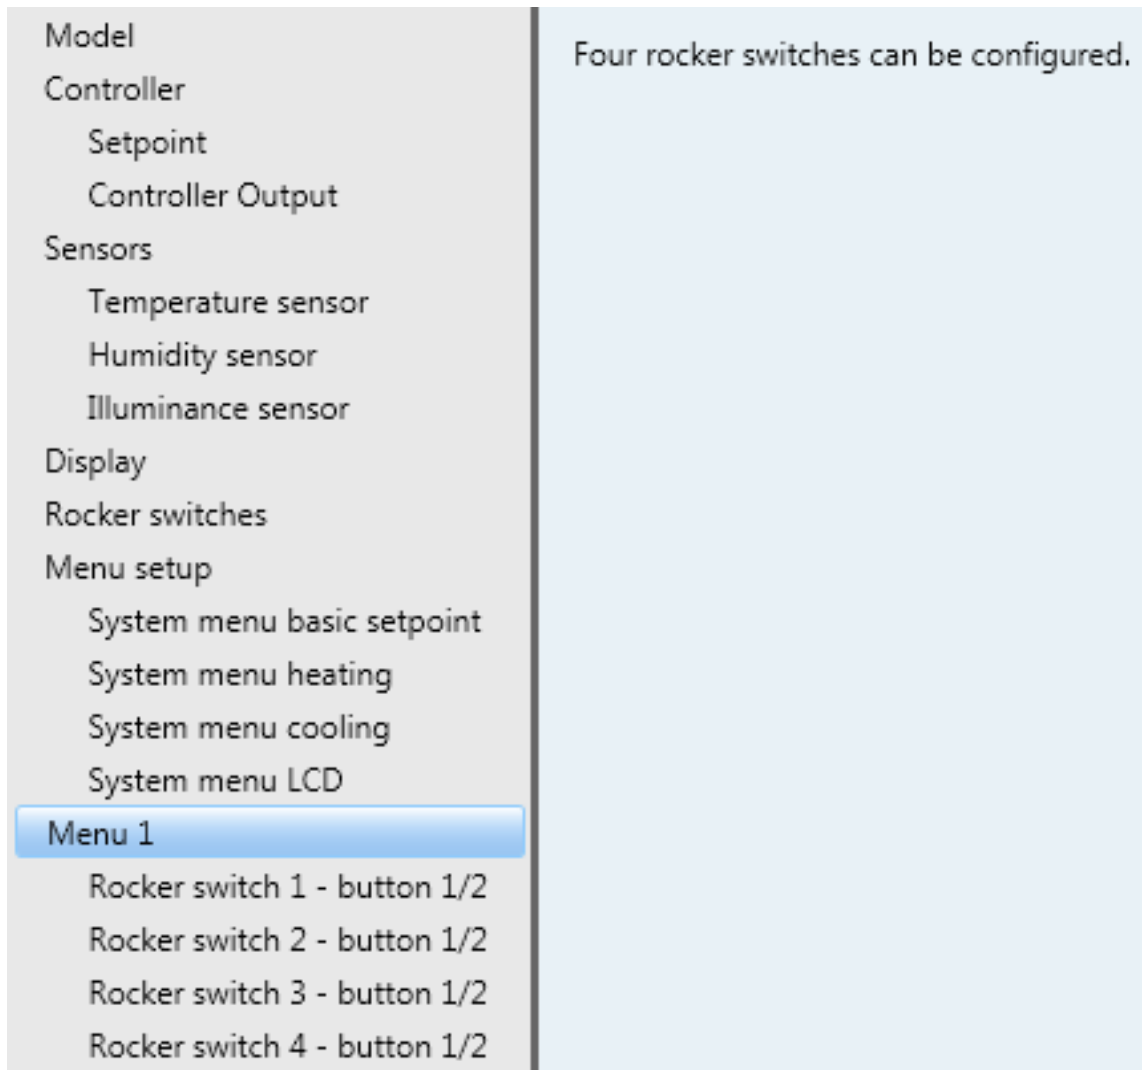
Model
Controller
Setpoint
Controller Output
Sensors
Temperature sensor
Humidity sensor
Illuminance sensor
Display
Rocker switches
Menu setup
System menu basic setpoint
System menu heating
System menu cooling
System menu LCD
Menu 1
Rocker switch 1 - button 1/2
Rocker switch 2 - button 1/2
Rocker switch 3 - button 1/2
Rocker switch 4 - button 1/2

Four rocker switches can be configured.